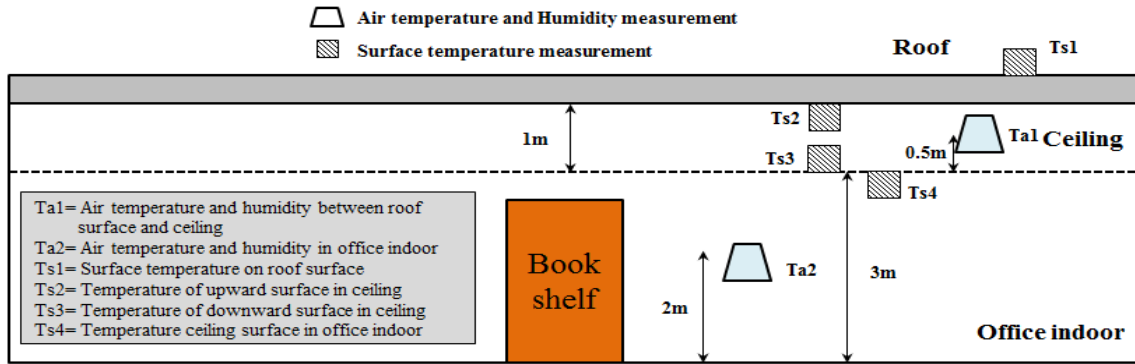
Air temperature and Humidity measurement

Surface temperature measurement

Roof

Ts1

Ts2

1m

Ta1

Ceiling

0.5m

Ts3

Ts4

Ta1= Air temperature and humidity between roof surface and ceiling
Ta2= Air temperature and humidity in office indoor
Ts1= Surface temperature on roof surface
Ts2= Temperature of upward surface in ceiling
Ts3= Temperature of downward surface in ceiling
Ts4= Temperature ceiling surface in office indoor

Book shelf

Ta2

3m

2m

Office indoor